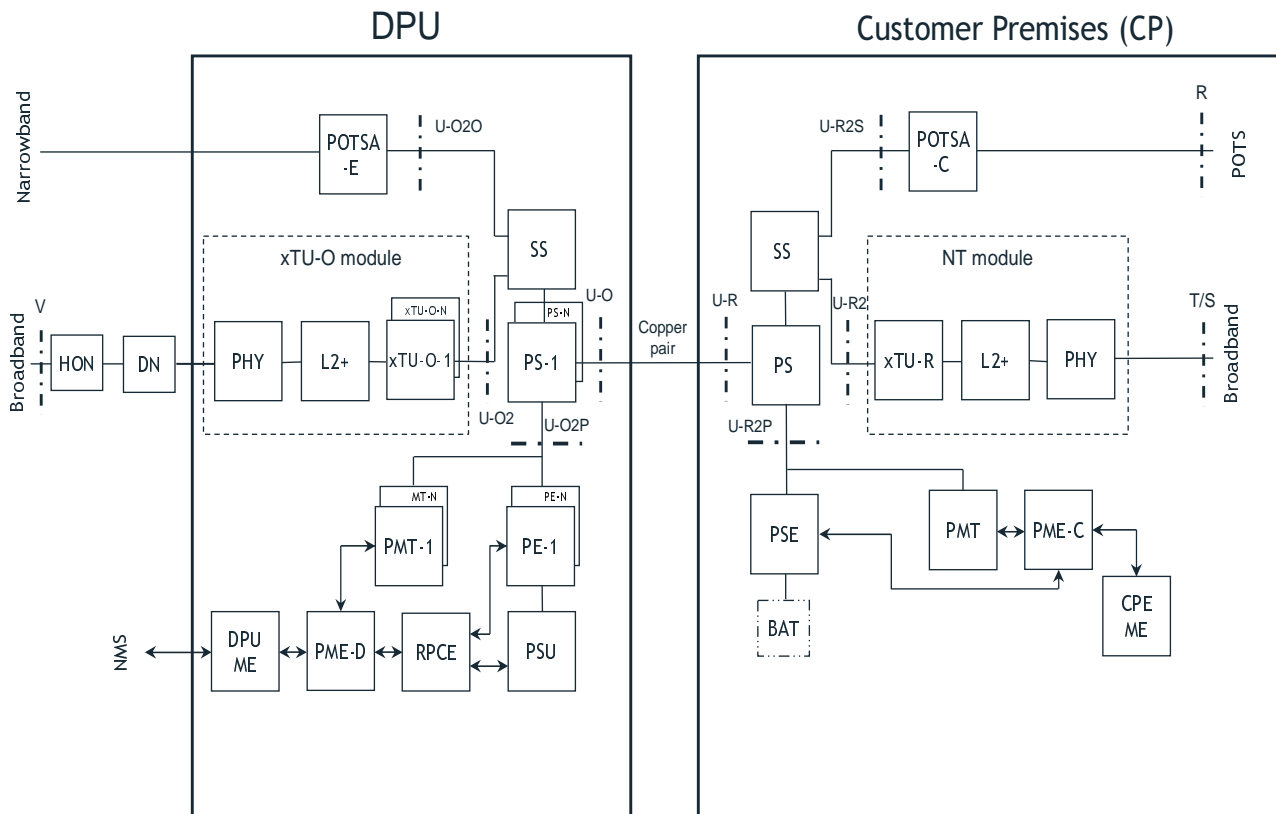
DPU

Customer Premises (CP)

Narrowband

POTSA -E

U-O2O

U-R2S

POTSA -C

R

POTS

SS

SS

xTU-O module

NT module

V

Broadband

HON

DN

PHY

L2+

xTU-O-N

xTU-O-1

PS-N

PS-1

U-O

Copper pair

U-R

PS

U-R2

xTU-R

L2+

PHY

T/S

Broadband

U-O2

U-O2P

U-R2P

MT-N

PMT-1

PE-N

PE-1

PSE

PMT

PME-C

BAT

CPE ME

NMS

DPU ME

PME-D

RPCE

PSU